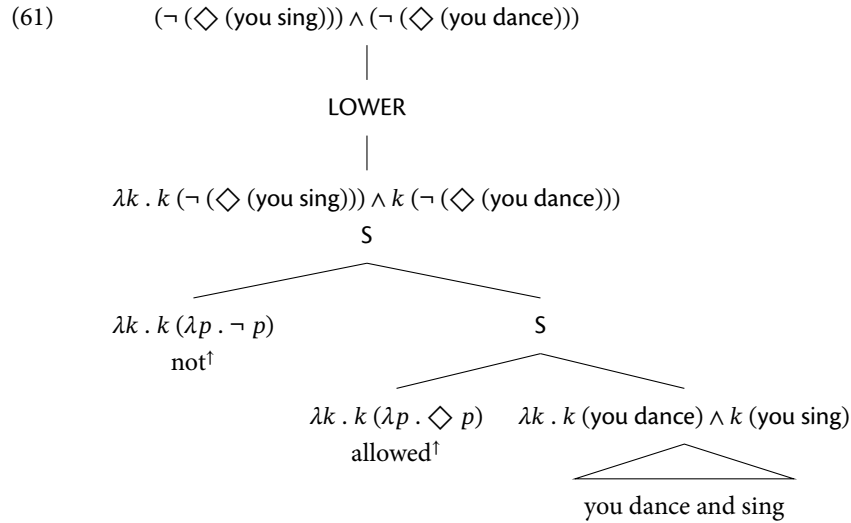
(61) $(\neg (\Diamond (\text{you sing}))) \wedge (\neg (\Diamond (\text{you dance})))$

LOWER

$\lambda k . k (\neg (\Diamond (\text{you sing}))) \wedge k (\neg (\Diamond (\text{you dance})))$

S

$\lambda k . k (\lambda p . \neg p)$

not$^\uparrow$

S

$\lambda k . k (\lambda p . \Diamond p)$

allowed$^\uparrow$

$\lambda k . k (\text{you dance}) \wedge k (\text{you sing})$

you dance and sing